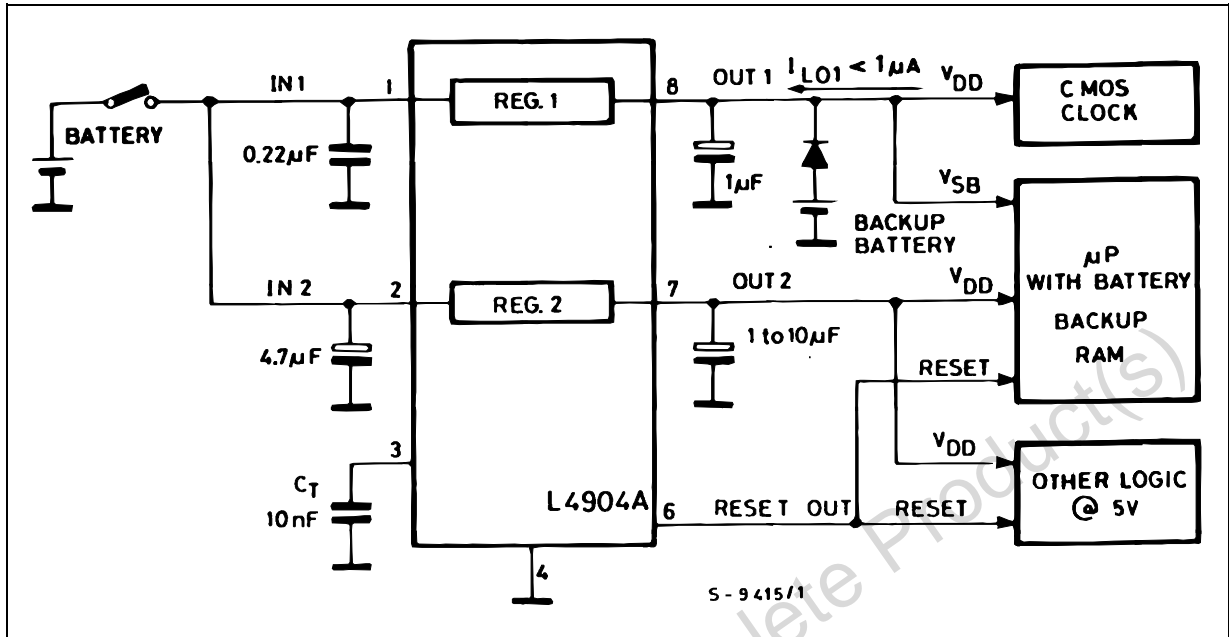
BATTERY
IN1
1
0.22µF
REG. 1
8
OUT 1
$I_{LO1} < 1µA$
$V_{DD}$
C MOS CLOCK
1µF
$V_{SB}$
BACKUP BATTERY
µP WITH BATTERY BACKUP RAM
IN 2
2
4.7µF
REG. 2
7
OUT 2
1 to 10µF
$V_{DD}$
RESET
$V_{DD}$
3
$C_T$
10nF
L4904A
6
RESET OUT
RESET
OTHER LOGIC @ 5V
4
S - 9415/1
Obsolete Product(s)